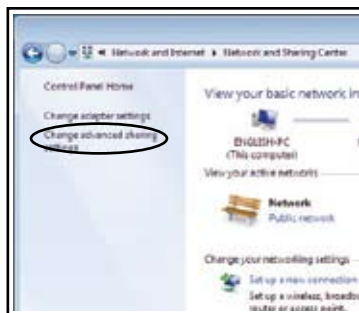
« Network and Internet ▸ Network and Sharing Center

Control Panel Home

Change adapter settings

Change advanced sharing settings

View your basic network in

ENGLISH-PC
(This computer)

View your active networks

Network
Public network

Change your networking settings

Set up a new connection

Set up a wireless, broadb router or access point.